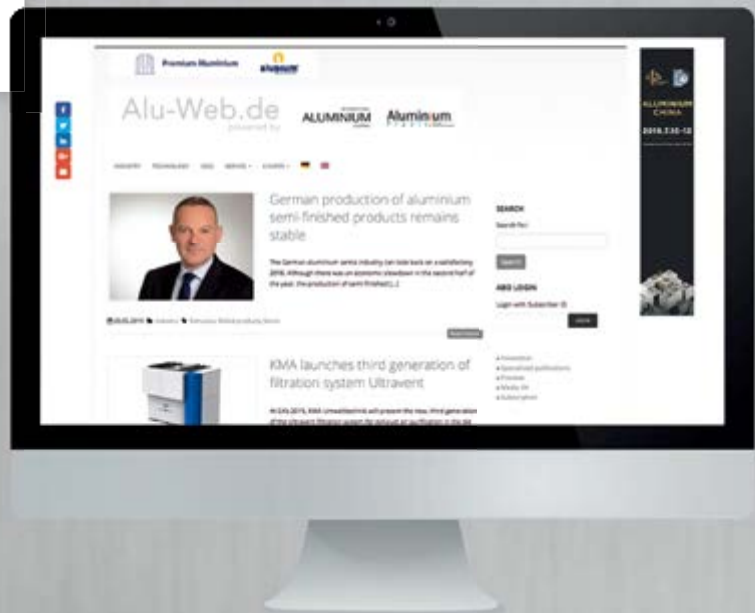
Premium Aluminium

Alu-Web.de
powered by

ALUMINIUM

Aluminium

INDUSTRY TECHNOLOGY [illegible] SERVICE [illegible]

German production of aluminium semi-finished products remains stable

The German aluminium semis industry can look back on a satisfactory 2016. Although there was an economic slowdown in the second half of the year, the production of semi-finished [...]

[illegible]

KMA launches third generation of filtration system Ultravent

At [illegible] 2019, KMA Umwelttechnik will present the new, third generation of the Ultravent filtration system for exhaust air purification in the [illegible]

SEARCH

Search for:

Search

ABO LOGIN

Login with Subscriber ID

Login

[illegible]

ALUMINIUM CHINA

2016.7.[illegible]